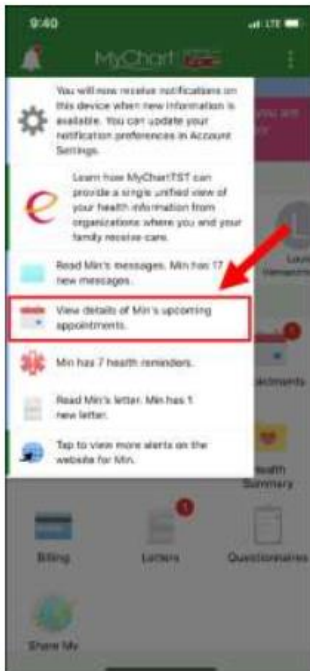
9:40

MyChart

You will now receive notifications on this device when new information is available. You can update your notification preferences in Account Settings.

Learn how MyChartTST can provide a single unified view of your health information from organizations where you and your family receive care.

Read Min's messages. Min has 17 new messages.

View details of Min's upcoming appointments.

Min has 7 health reminders.

Read Min's letter. Min has 1 new letter.

Tap to view more alerts on the website for Min.

Billing

Letters

Questionnaires

Share My

Health Summary